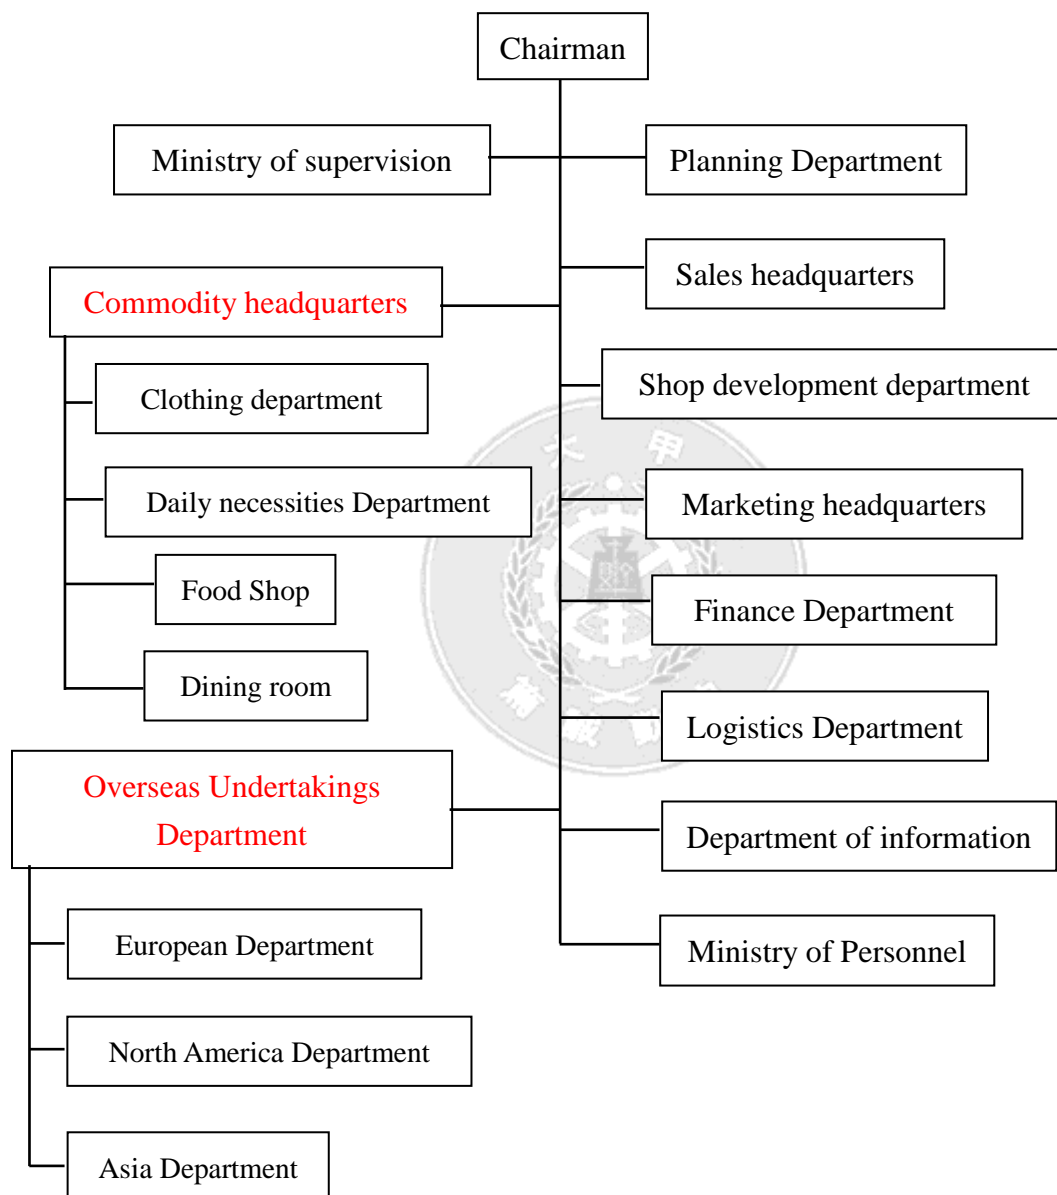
Chairman

Ministry of supervision

Planning Department

Sales headquarters

Commodity headquarters

Clothing department

Shop development department

Daily necessities Department

Marketing headquarters

Food Shop

Finance Department

Dining room

Logistics Department

Overseas Undertakings Department

Department of information

European Department

Ministry of Personnel

North America Department

Asia Department